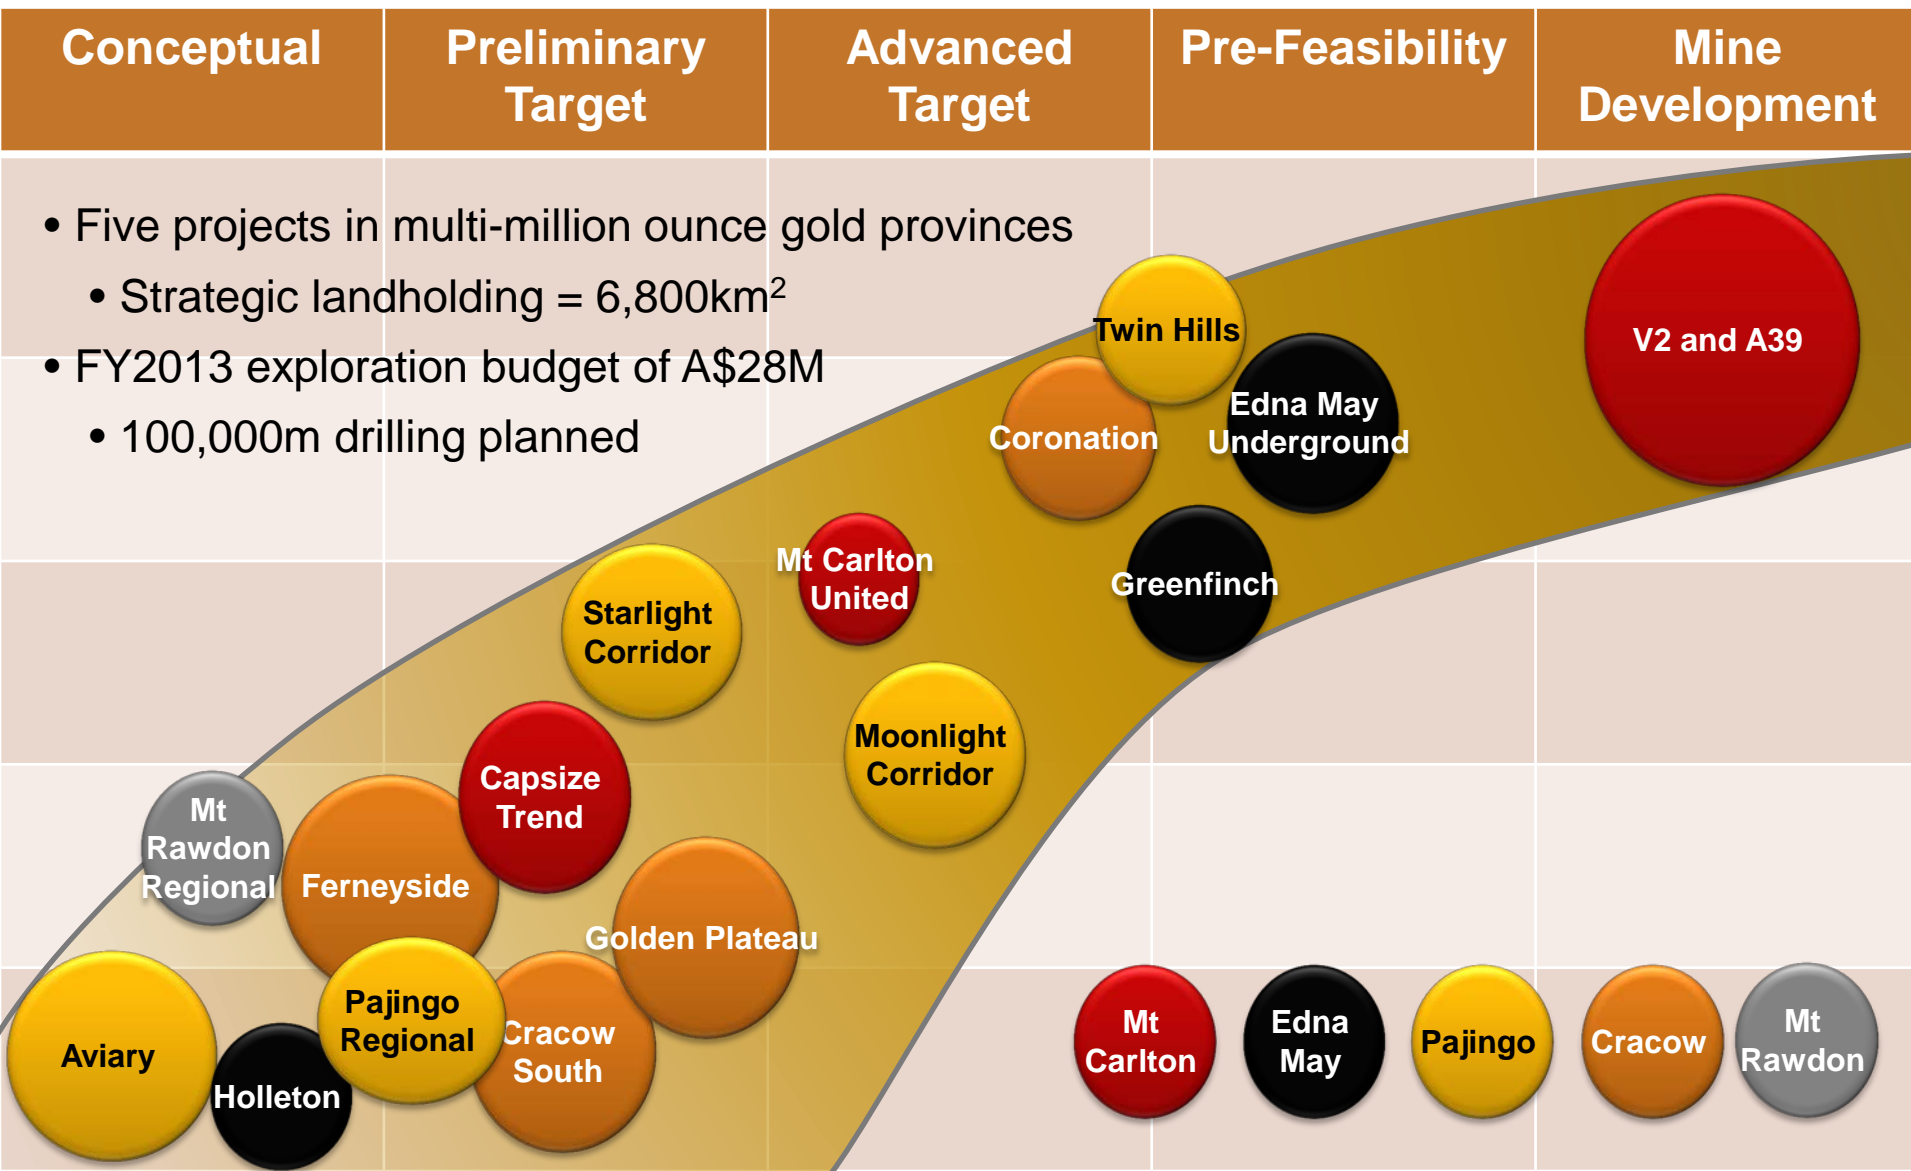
| Conceptual | Preliminary Target | Advanced Target | Pre-Feasibility | Mine Development |
|---|---|---|---|---|

• Five projects in multi-million ounce gold provinces
• Strategic landholding = 6,800km$^2$
• FY2013 exploration budget of A$28M
• 100,000m drilling planned

Twin Hills

V2 and A39

Coronation

Edna May Underground

Mt Carlton United

Greenfinch

Starlight Corridor

Moonlight Corridor

Capsize Trend

Mt Rawdon Regional

Ferneyside

Golden Plateau

Pajingo Regional

Cracow South

Aviary

Holleton

Mt Carlton

Edna May

Pajingo

Cracow

Mt Rawdon